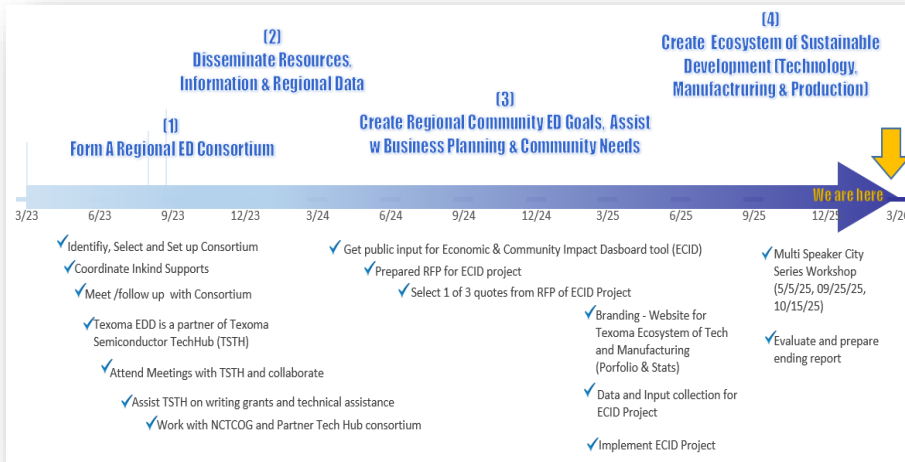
(2)
Disseminate Resources, Information & Regional Data

(4)
Create Ecosystem of Sustainable Development (Technology, Manufactruring & Production)

(3)
Create Regional Community ED Goals, Assist w Business Planning & Community Needs

(1)
Form A Regional ED Consortium

We are here

3/23 6/23 9/23 12/23 3/24 6/24 9/24 12/24 3/25 6/25 9/25 12/25 3/26

✓Identifiy, Select and Set up Consortium
✓Coordinate Inkind Supports
✓Meet /follow up with Consortium
✓Texoma EDD is a partner of Texoma Semiconductor TechHub (TSTH)
✓Attend Meetings with TSTH and collaborate
✓Assist TSTH on writing grants and technical assistance
✓Work with NCTCOG and Partner Tech Hub consortium

✓Get public input for Economic & Community Impact Dasboard tool (ECID)
✓Prepared RFP for ECID project
✓Select 1 of 3 quotes from RFP of ECID Project
✓Branding - Website for Texoma Ecosystem of Tech and Manufacturing (Porfolio & Stats)
✓Data and Input collection for ECID Project
✓Implement ECID Project

✓Multi Speaker City Series Workshop (5/5/25, 09/25/25, 10/15/25)
✓Evaluate and prepare ending report